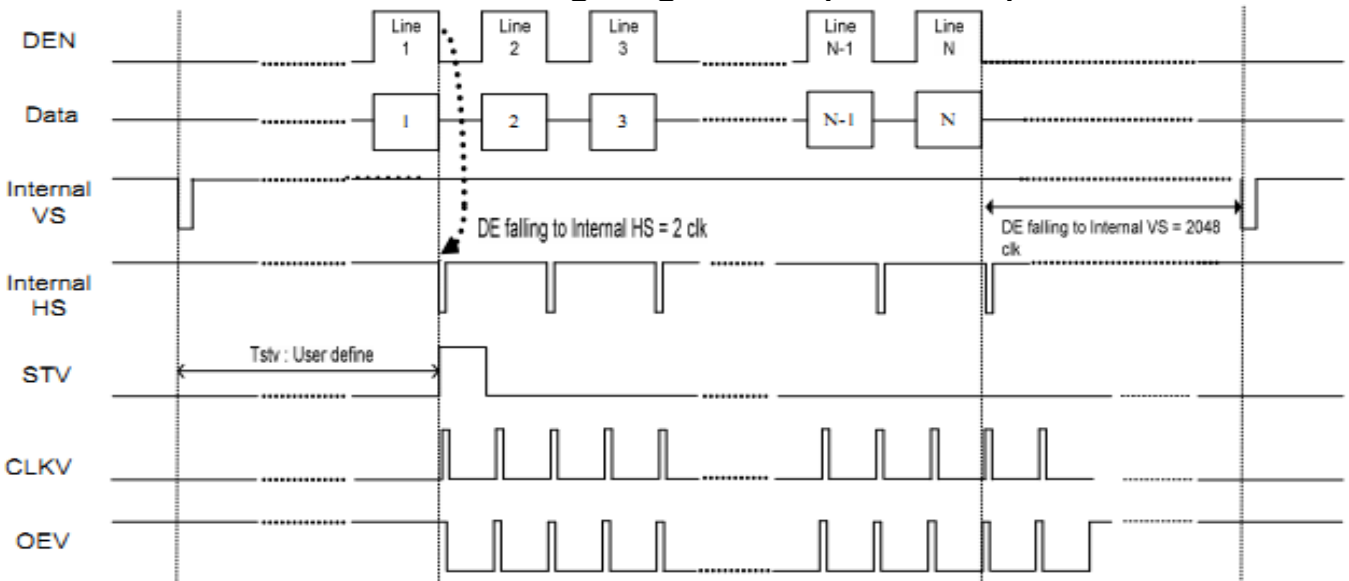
DEN

Line 1

Line 2

Line 3

Line N-1

Line N

Data

1

2

3

N-1

N

Internal VS

DE falling to Internal HS = 2 clk

DE falling to Internal VS = 2048 clk

Internal HS

STV

Tstv : User define

CLKV

OEV